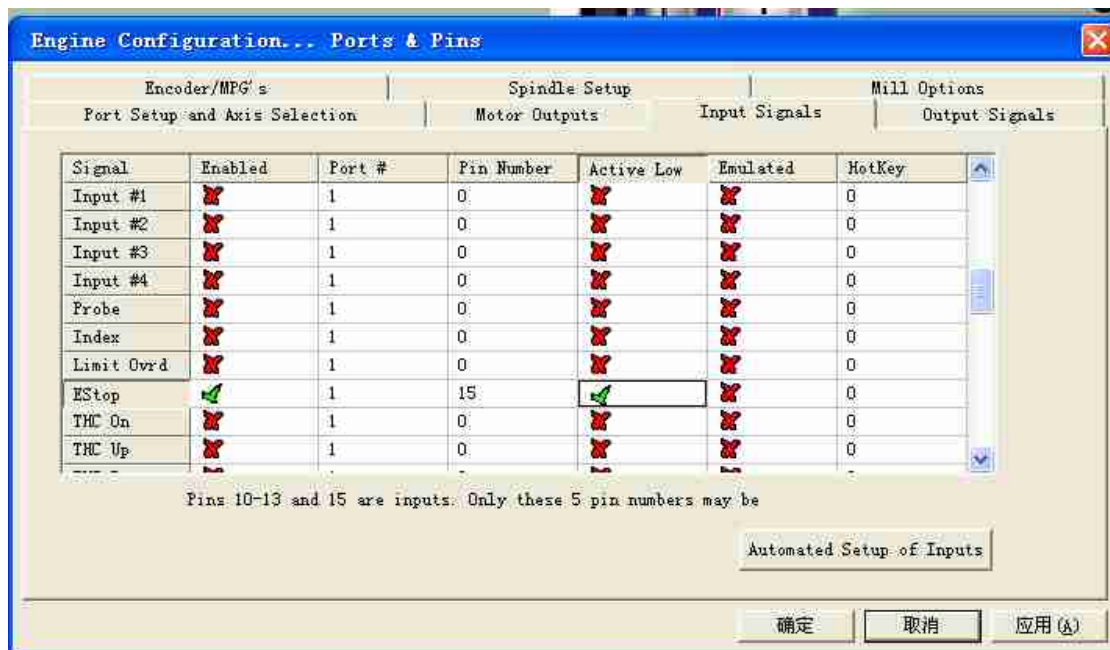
Engine Configuration... Ports & Pins

Encoder/MPG's | Spindle Setup | Mill Options
Port Setup and Axis Selection | Motor Outputs | Input Signals | Output Signals

| Signal | Enabled | Port # | Pin Number | Active Low | Emulated | HotKey |
|---|---|---|---|---|---|---|
| Input #1 | | 1 | 0 | | | 0 |
| Input #2 | | 1 | 0 | | | 0 |
| Input #3 | | 1 | 0 | | | 0 |
| Input #4 | | 1 | 0 | | | 0 |
| Probe | | 1 | 0 | | | 0 |
| Index | | 1 | 0 | | | 0 |
| Limit Ovrd | | 1 | 0 | | | 0 |
| EStop | | 1 | 15 | | | 0 |
| THC On | | 1 | 0 | | | 0 |
| THC Up | | 1 | 0 | | | 0 |

Pins 10-13 and 15 are inputs. Only these 5 pin numbers may be

Automated Setup of Inputs

确定 取消 应用(A)